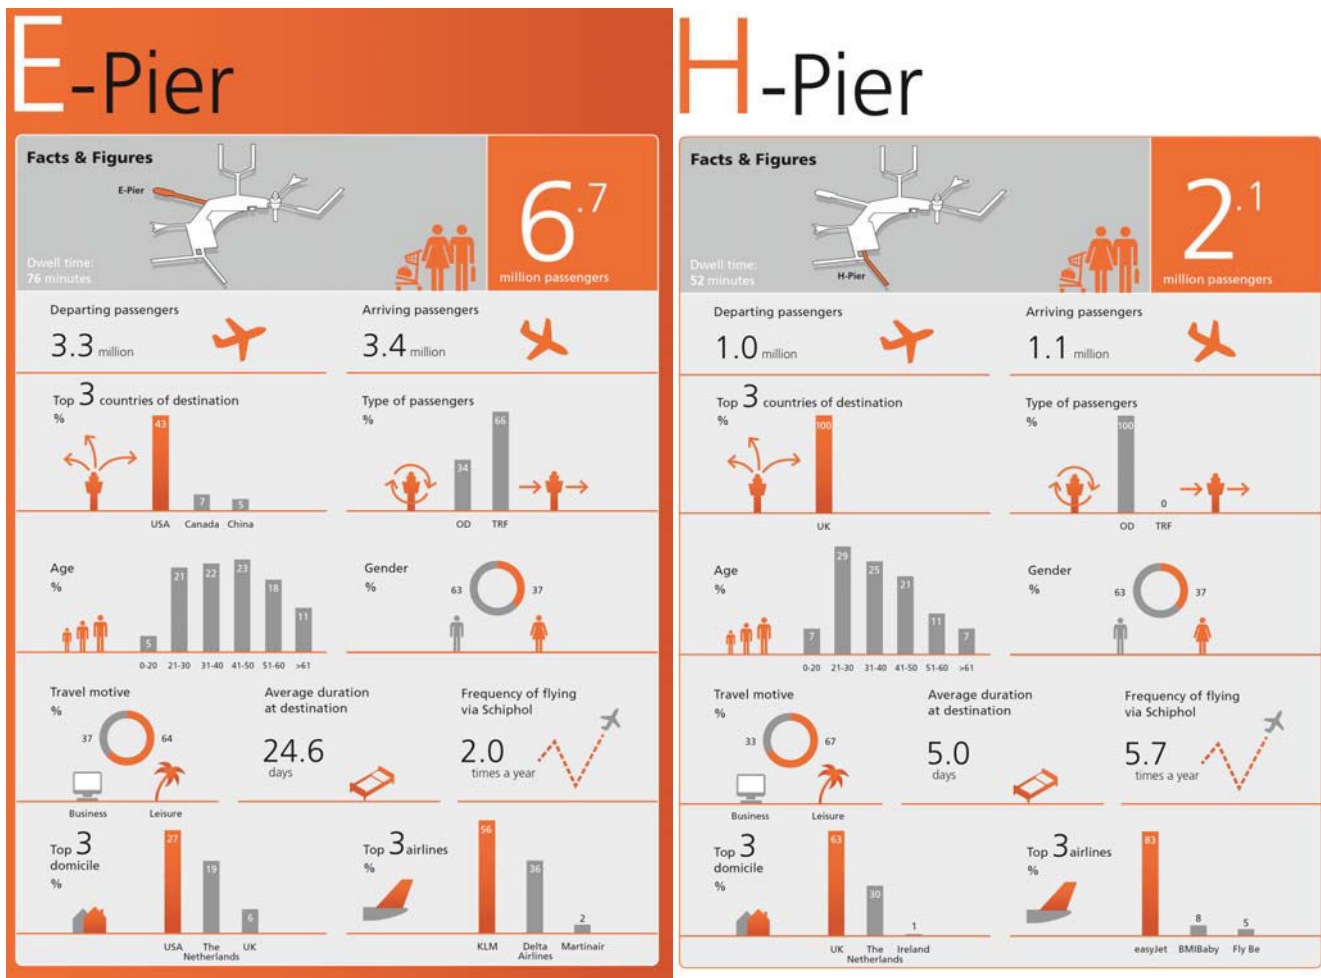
E-Pier

Facts & Figures

E-Pier

Dwell time:
76 minutes

$6^{.7}$
million passengers

Departing passengers
3.3 million

Arriving passengers
3.4 million

Top 3 countries of destination
%
43 7 5
USA Canada China

Type of passengers
%
34 66
OD TRF

Age
%
5 21 22 23 18 11
0-20 21-30 31-40 41-50 51-60 >61

Gender
%
63 37

Travel motive
%
37 64
Business Leisure

Average duration at destination
24.6
days

Frequency of flying via Schiphol
2.0
times a year

Top 3 domicile
%
27 19 6
USA The Netherlands UK

Top 3 airlines
%
56 36 2
KLM Delta Airlines Martinair

H-Pier

Facts & Figures

H-Pier

Dwell time:
52 minutes

$2^{.1}$
million passengers

Departing passengers
1.0 million

Arriving passengers
1.1 million

Top 3 countries of destination
%
100
UK

Type of passengers
%
100 0
OD TRF

Age
%
7 29 25 21 11 7
0-20 21-30 31-40 41-50 51-60 >61

Gender
%
63 37

Travel motive
%
33 67
Business Leisure

Average duration at destination
5.0
days

Frequency of flying via Schiphol
5.7
times a year

Top 3 domicile
%
63 30 1
UK The Netherlands Ireland

Top 3 airlines
%
83 8 5
easyJet BMIBaby Fly Be